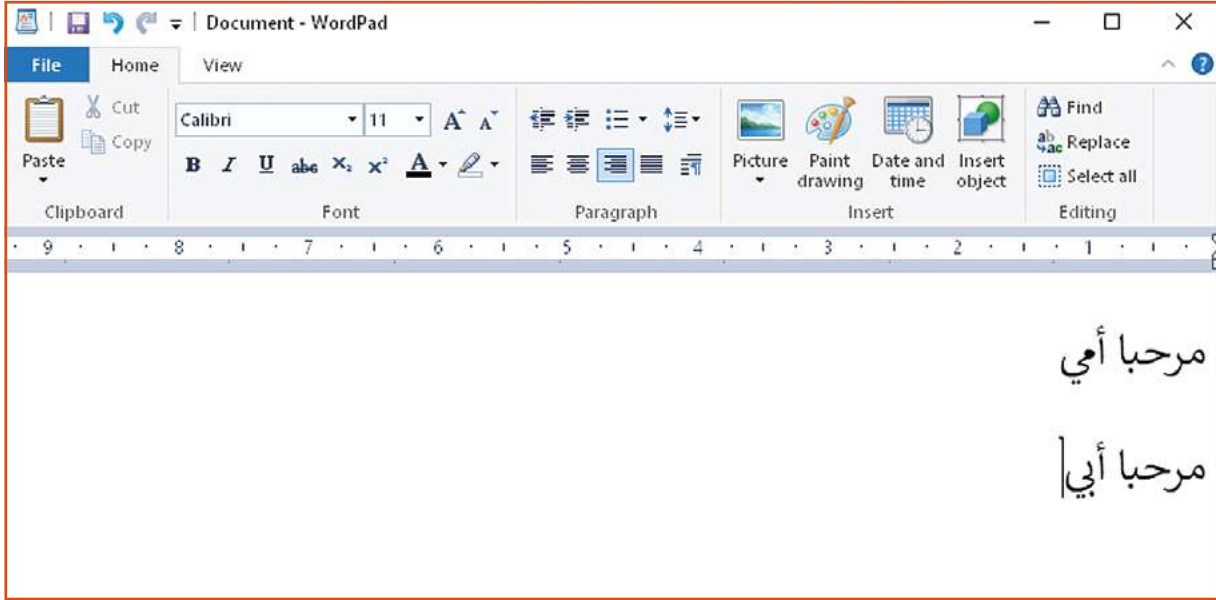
Document - WordPad

File Home View

Paste
Cut
Copy
Clipboard

Calibri 11
B I U abc $x_2$ $x^2$ A
Font

Paragraph

Picture
Paint drawing
Date and time
Insert object
Insert

Find
Replace
Select all
Editing

9 8 7 6 5 4 3 2 1

مرحبا أمي

مرحبا أبي